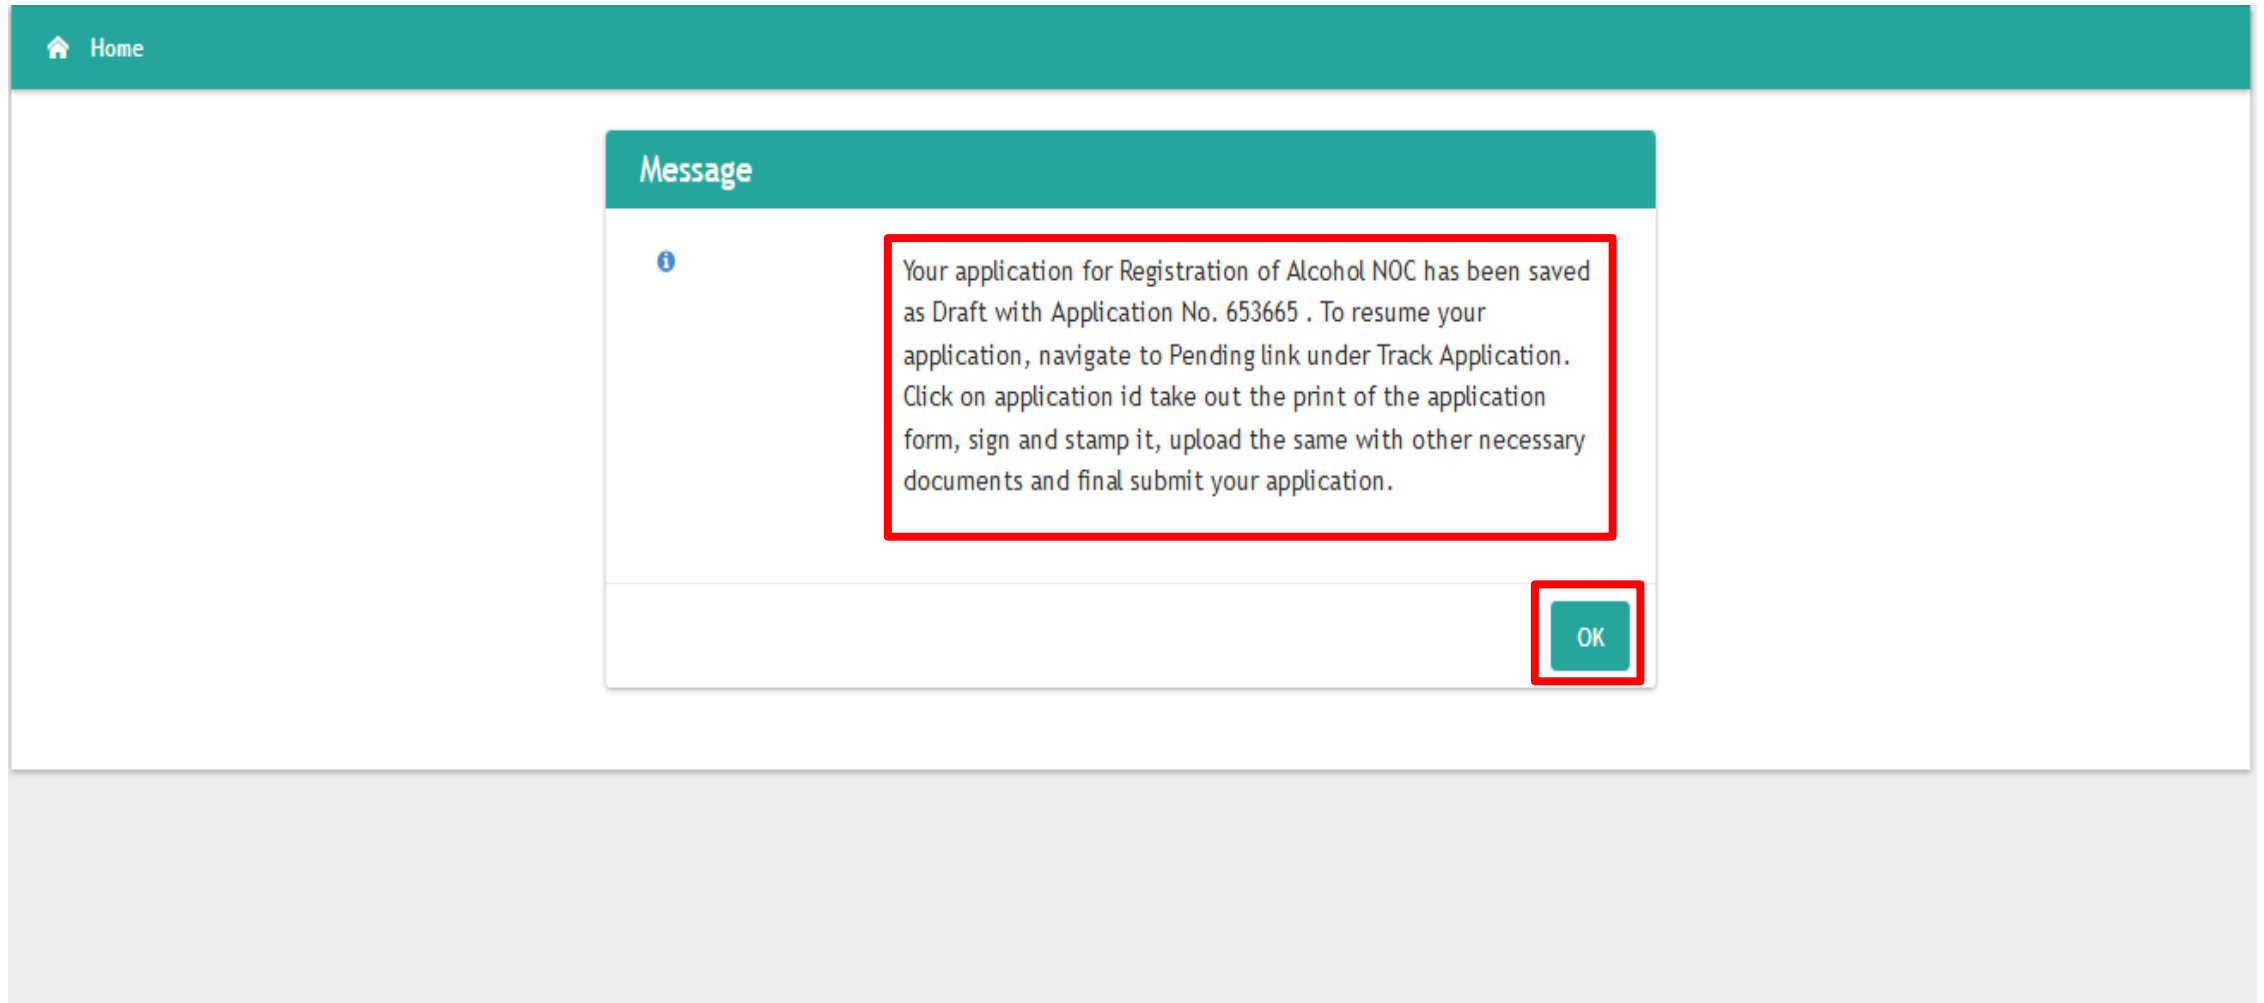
Home

Message

Your application for Registration of Alcohol NOC has been saved as Draft with Application No. 653665 . To resume your application, navigate to Pending link under Track Application. Click on application id take out the print of the application form, sign and stamp it, upload the same with other necessary documents and final submit your application.

OK